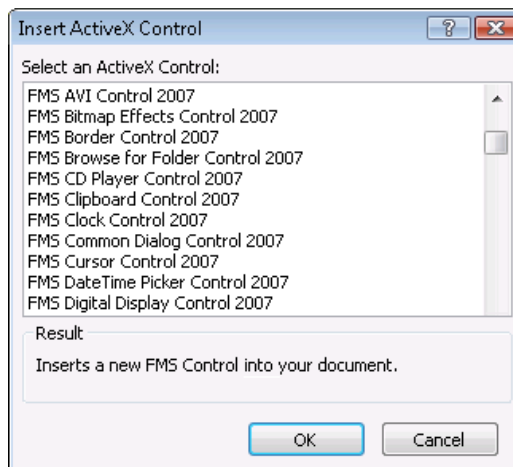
Insert ActiveX Control

?

Select an ActiveX Control:

FMS AVI Control 2007
FMS Bitmap Effects Control 2007
FMS Border Control 2007
FMS Browse for Folder Control 2007
FMS CD Player Control 2007
FMS Clipboard Control 2007
FMS Clock Control 2007
FMS Common Dialog Control 2007
FMS Cursor Control 2007
FMS DateTime Picker Control 2007
FMS Digital Display Control 2007

Result

Inserts a new FMS Control into your document.

OK

Cancel